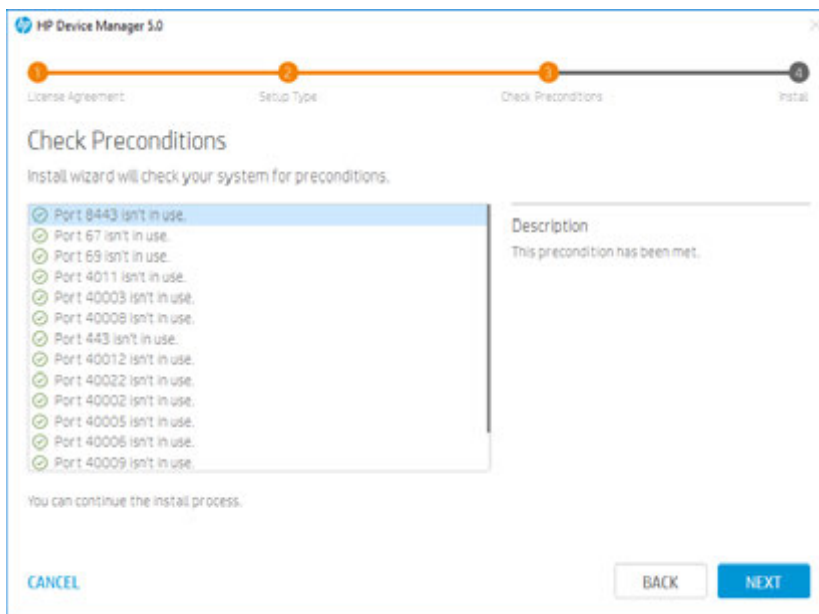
HP Device Manager 5.0

1 License Agreement
2 Setup Type
3 Check Preconditions
4 Install

Check Preconditions

Install wizard will check your system for preconditions.

Port 8443 isn't in use.
Port 67 isn't in use.
Port 69 isn't in use.
Port 4011 isn't in use.
Port 40003 isn't in use.
Port 40008 isn't in use.
Port 443 isn't in use.
Port 40012 isn't in use.
Port 40022 isn't in use.
Port 40002 isn't in use.
Port 40005 isn't in use.
Port 40006 isn't in use.
Port 40009 isn't in use.

Description
This precondition has been met.

You can continue the install process.

CANCEL
BACK
NEXT